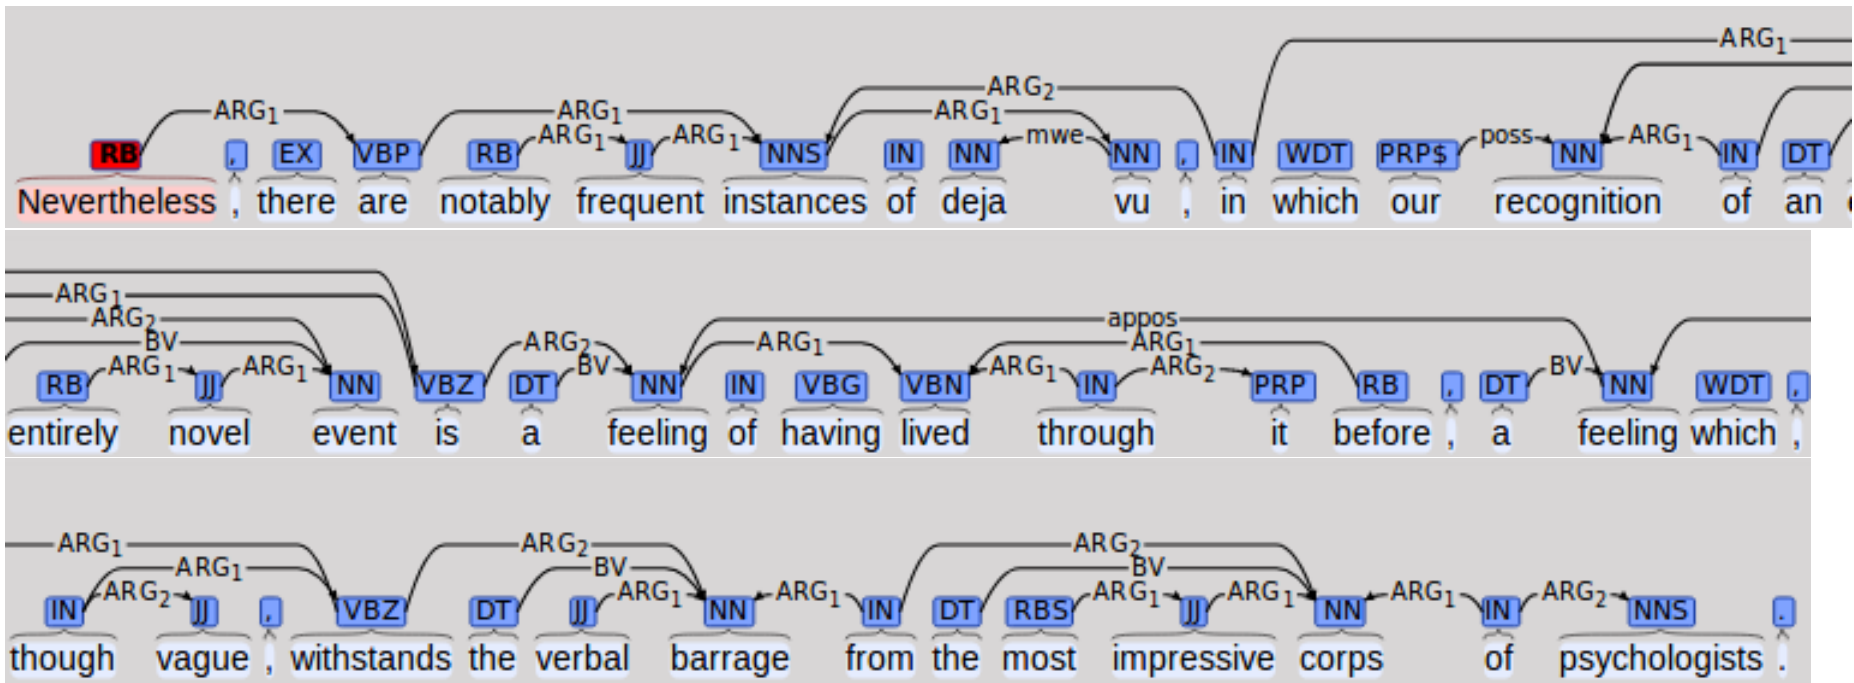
ARG$_1$

ARG$_2$

ARG$_1$ ARG$_1$ ARG$_1$ ARG$_1$ ARG$_1$ mwe poss ARG$_1$

RB , EX VBP RB JJ NNS IN NN NN , IN WDT PRP$ NN IN DT

Nevertheless , there are notably frequent instances of deja vu , in which our recognition of an

ARG$_1$ ARG$_2$ BV ARG$_1$ ARG$_1$ ARG$_2$ BV ARG$_1$ appos ARG$_1$ ARG$_1$ ARG$_2$ BV

RB JJ NN VBZ DT NN IN VBG VBN IN PRP RB , DT NN WDT ,

entirely novel event is a feeling of having lived through it before , a feeling which ,

ARG$_1$ ARG$_1$ ARG$_2$ ARG$_2$ BV ARG$_1$ ARG$_1$ ARG$_2$ BV ARG$_1$ ARG$_1$ ARG$_1$ ARG$_2$

IN JJ , VBZ DT JJ NN IN DT RBS JJ NN IN NNS .

though vague , withstands the verbal barrage from the most impressive corps of psychologists .